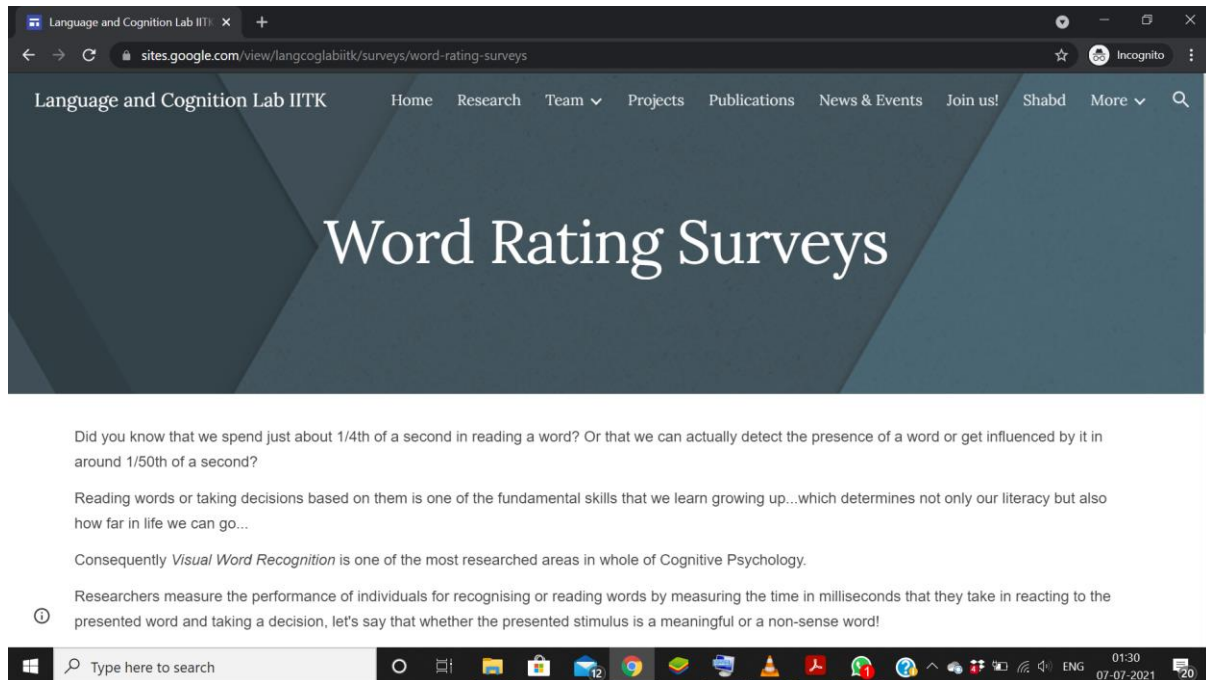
Language and Cognition Lab IITK ×

sites.google.com/view/langcoglabiitk/surveys/word-rating-surveys

Incognito

Language and Cognition Lab IITK

Home Research Team Projects Publications News & Events Join us! Shabd More

Word Rating Surveys

Did you know that we spend just about 1/4th of a second in reading a word? Or that we can actually detect the presence of a word or get influenced by it in around 1/50th of a second?

Reading words or taking decisions based on them is one of the fundamental skills that we learn growing up...which determines not only our literacy but also how far in life we can go...

Consequently *Visual Word Recognition* is one of the most researched areas in whole of Cognitive Psychology.

Researchers measure the performance of individuals for recognising or reading words by measuring the time in milliseconds that they take in reacting to the presented word and taking a decision, let's say that whether the presented stimulus is a meaningful or a non-sense word!

Type here to search

12

1

ENG

01:30
07-07-2021

20